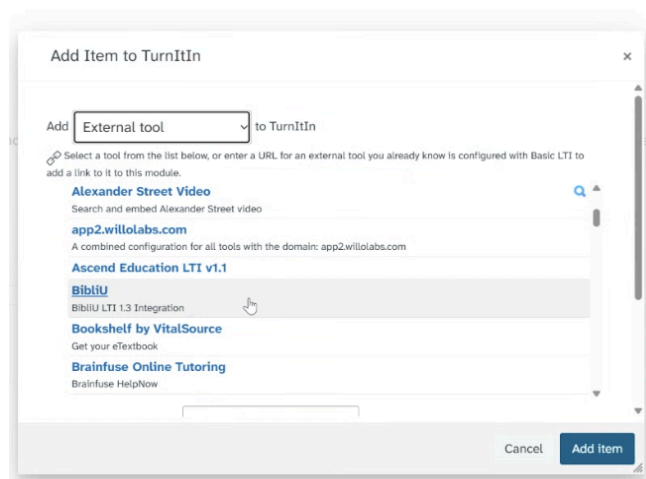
Add Item to TurnItIn

×

Add External tool to TurnItIn

Select a tool from the list below, or enter a URL for an external tool you already know is configured with Basic LTI to add a link to it to this module.

Alexander Street Video
Search and embed Alexander Street video

app2.willolabs.com
A combined configuration for all tools with the domain: app2.willolabs.com

Ascend Education LTI v1.1

BibliU
BibliU LTI 1.3 Integration

Bookshelf by VitalSource
Get your eTextbook

Brainfuse Online Tutoring
Brainfuse HelpNow

Cancel Add item